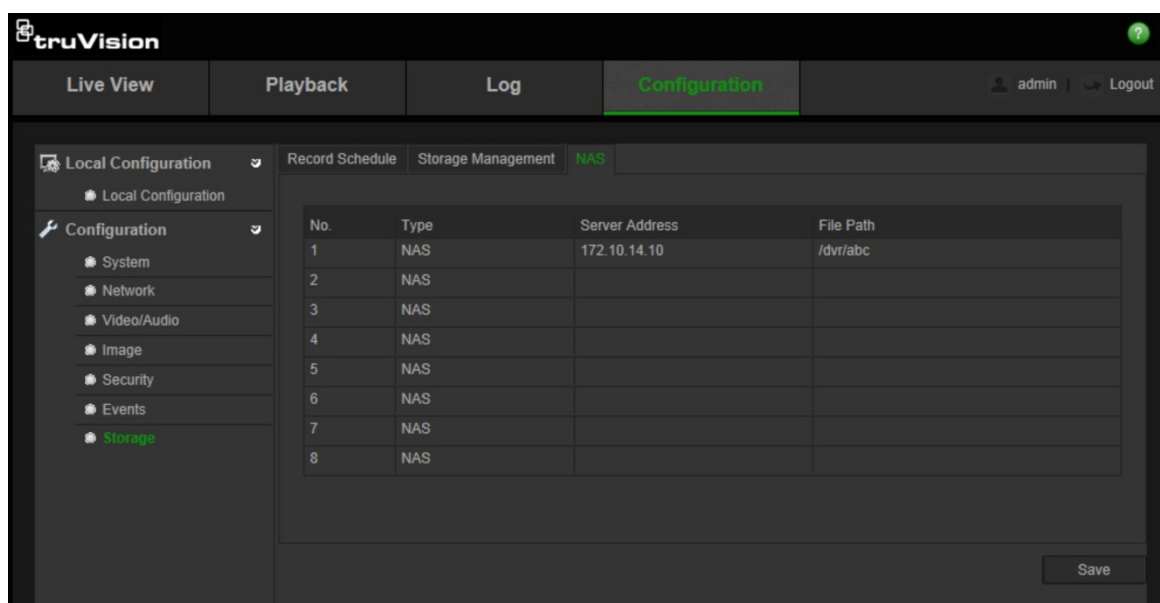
truVision

?

Live View | Playback | Log | Configuration

admin | Logout

Local Configuration
Local Configuration
Configuration
System
Network
Video/Audio
Image
Security
Events
Storage

Record Schedule | Storage Management | NAS

| No. | Type | Server Address | File Path |
|---|---|---|---|
| 1 | NAS | 172.10.14.10 | /dvr/abc |
| 2 | NAS | | |
| 3 | NAS | | |
| 4 | NAS | | |
| 5 | NAS | | |
| 6 | NAS | | |
| 7 | NAS | | |
| 8 | NAS | | |

Save